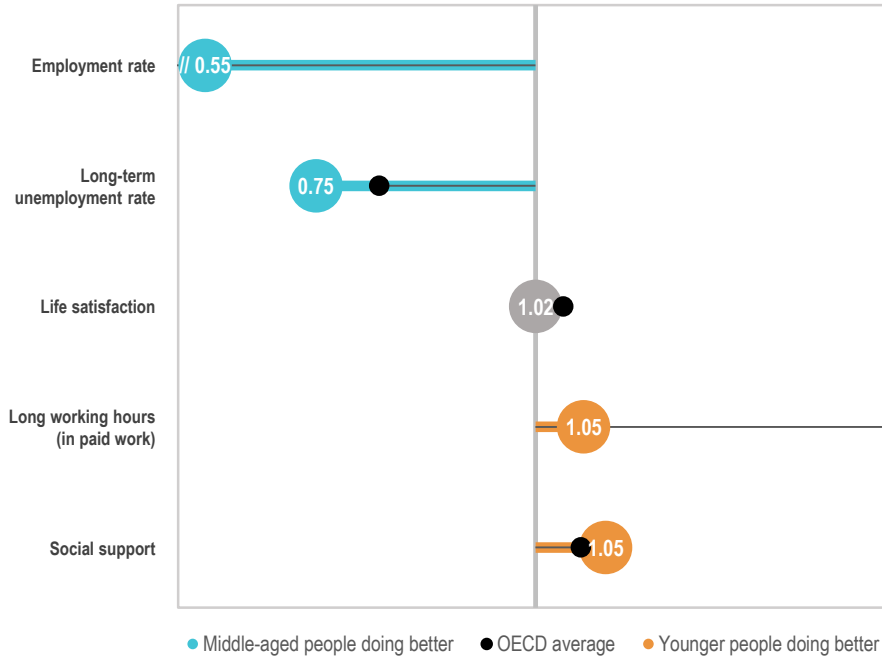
Employment rate

// 0.55

Long-term unemployment rate

0.75

Life satisfaction

1.02

Long working hours (in paid work)

1.05

Social support

1.05

Middle-aged people doing better   OECD average   Younger people doing better